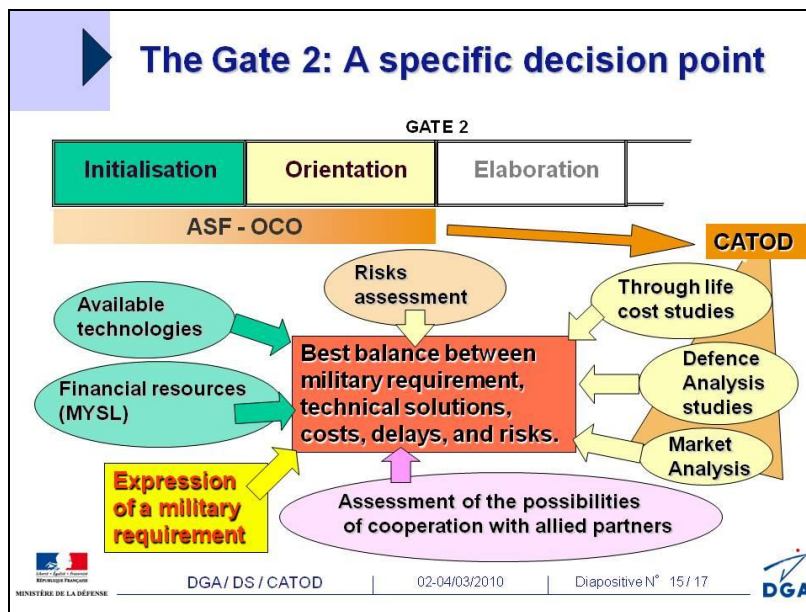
The Gate 2: A specific decision point

GATE 2

Initialisation | Orientation | Elaboration

ASF - OCO

CATOD

Risks assessment

Available technologies

Through life cost studies

Best balance between military requirement, technical solutions, costs, delays, and risks.

Financial resources (MYSL)

Defence Analysis studies

Market Analysis

Expression of a military requirement

Assessment of the possibilities of cooperation with allied partners

Liberté • Égalité • Fraternité
RÉPUBLIQUE FRANÇAISE
MINISTÈRE DE LA DÉFENSE

DGA / DS / CATOD | 02-04/03/2010 | Diapositive N° 15 / 17

DGA